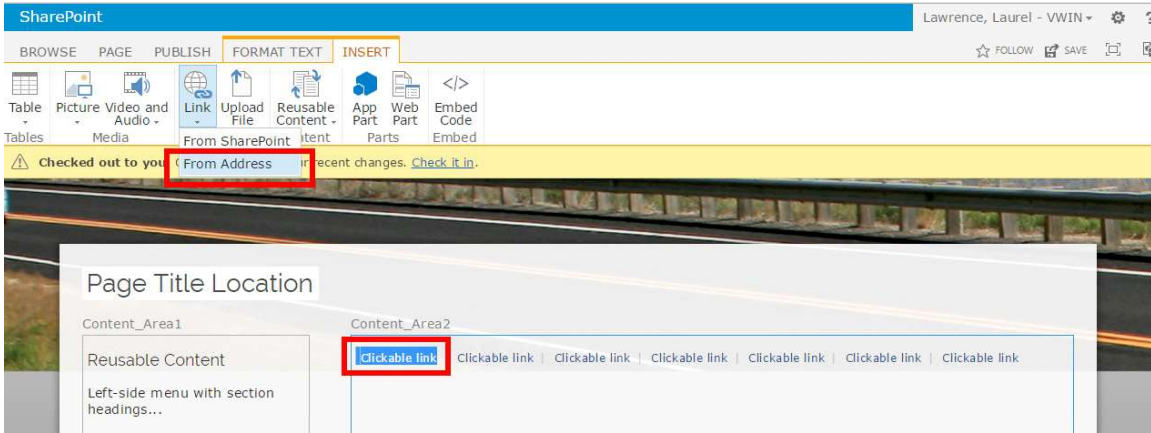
SharePoint

Lawrence, Laurel - VWIN ▾ ⚙ ?

BROWSE PAGE PUBLISH FORMAT TEXT INSERT

FOLLOW SAVE

Table Picture Video and Audio ▾ Link Upload File Reusable Content ▾ App Part Web Part Embed Code

Tables Media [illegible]tent Parts Embed

From SharePoint
From Address

Checked out to you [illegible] recent changes. Check it in.

Page Title Location

Content_Area1

Content_Area2

Reusable Content

Left-side menu with section headings...

Clickable link | Clickable link | Clickable link | Clickable link | Clickable link | Clickable link | Clickable link